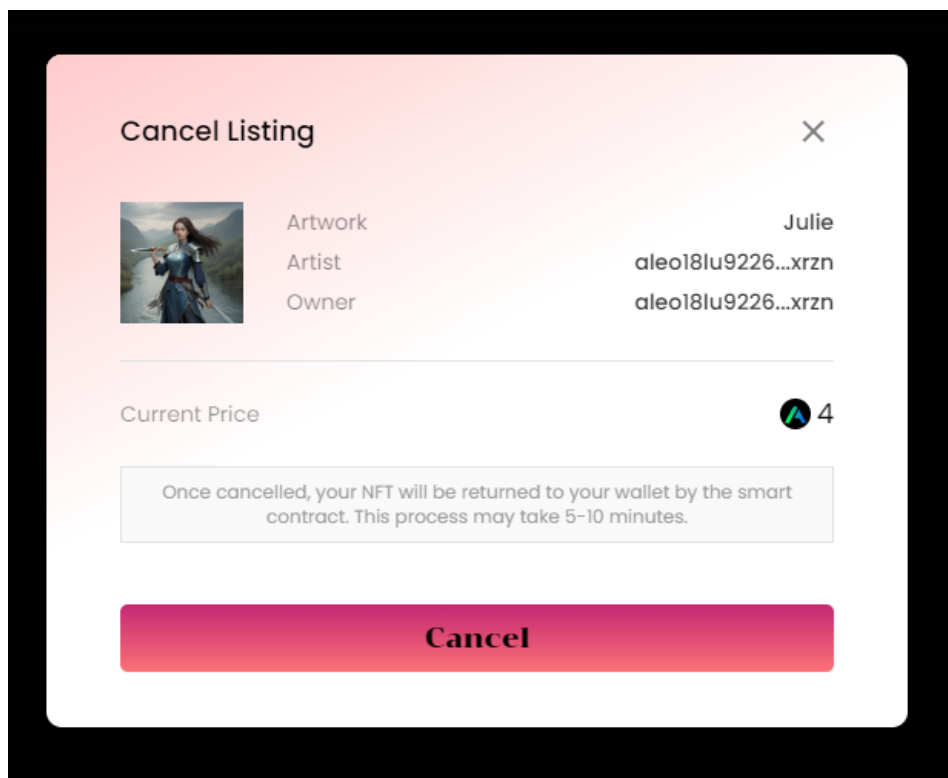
Cancel Listing

×

Artwork Julie
Artist aleo18lu9226...xrzn
Owner aleo18lu9226...xrzn

Current Price 4

Once cancelled, your NFT will be returned to your wallet by the smart contract. This process may take 5-10 minutes.

Cancel